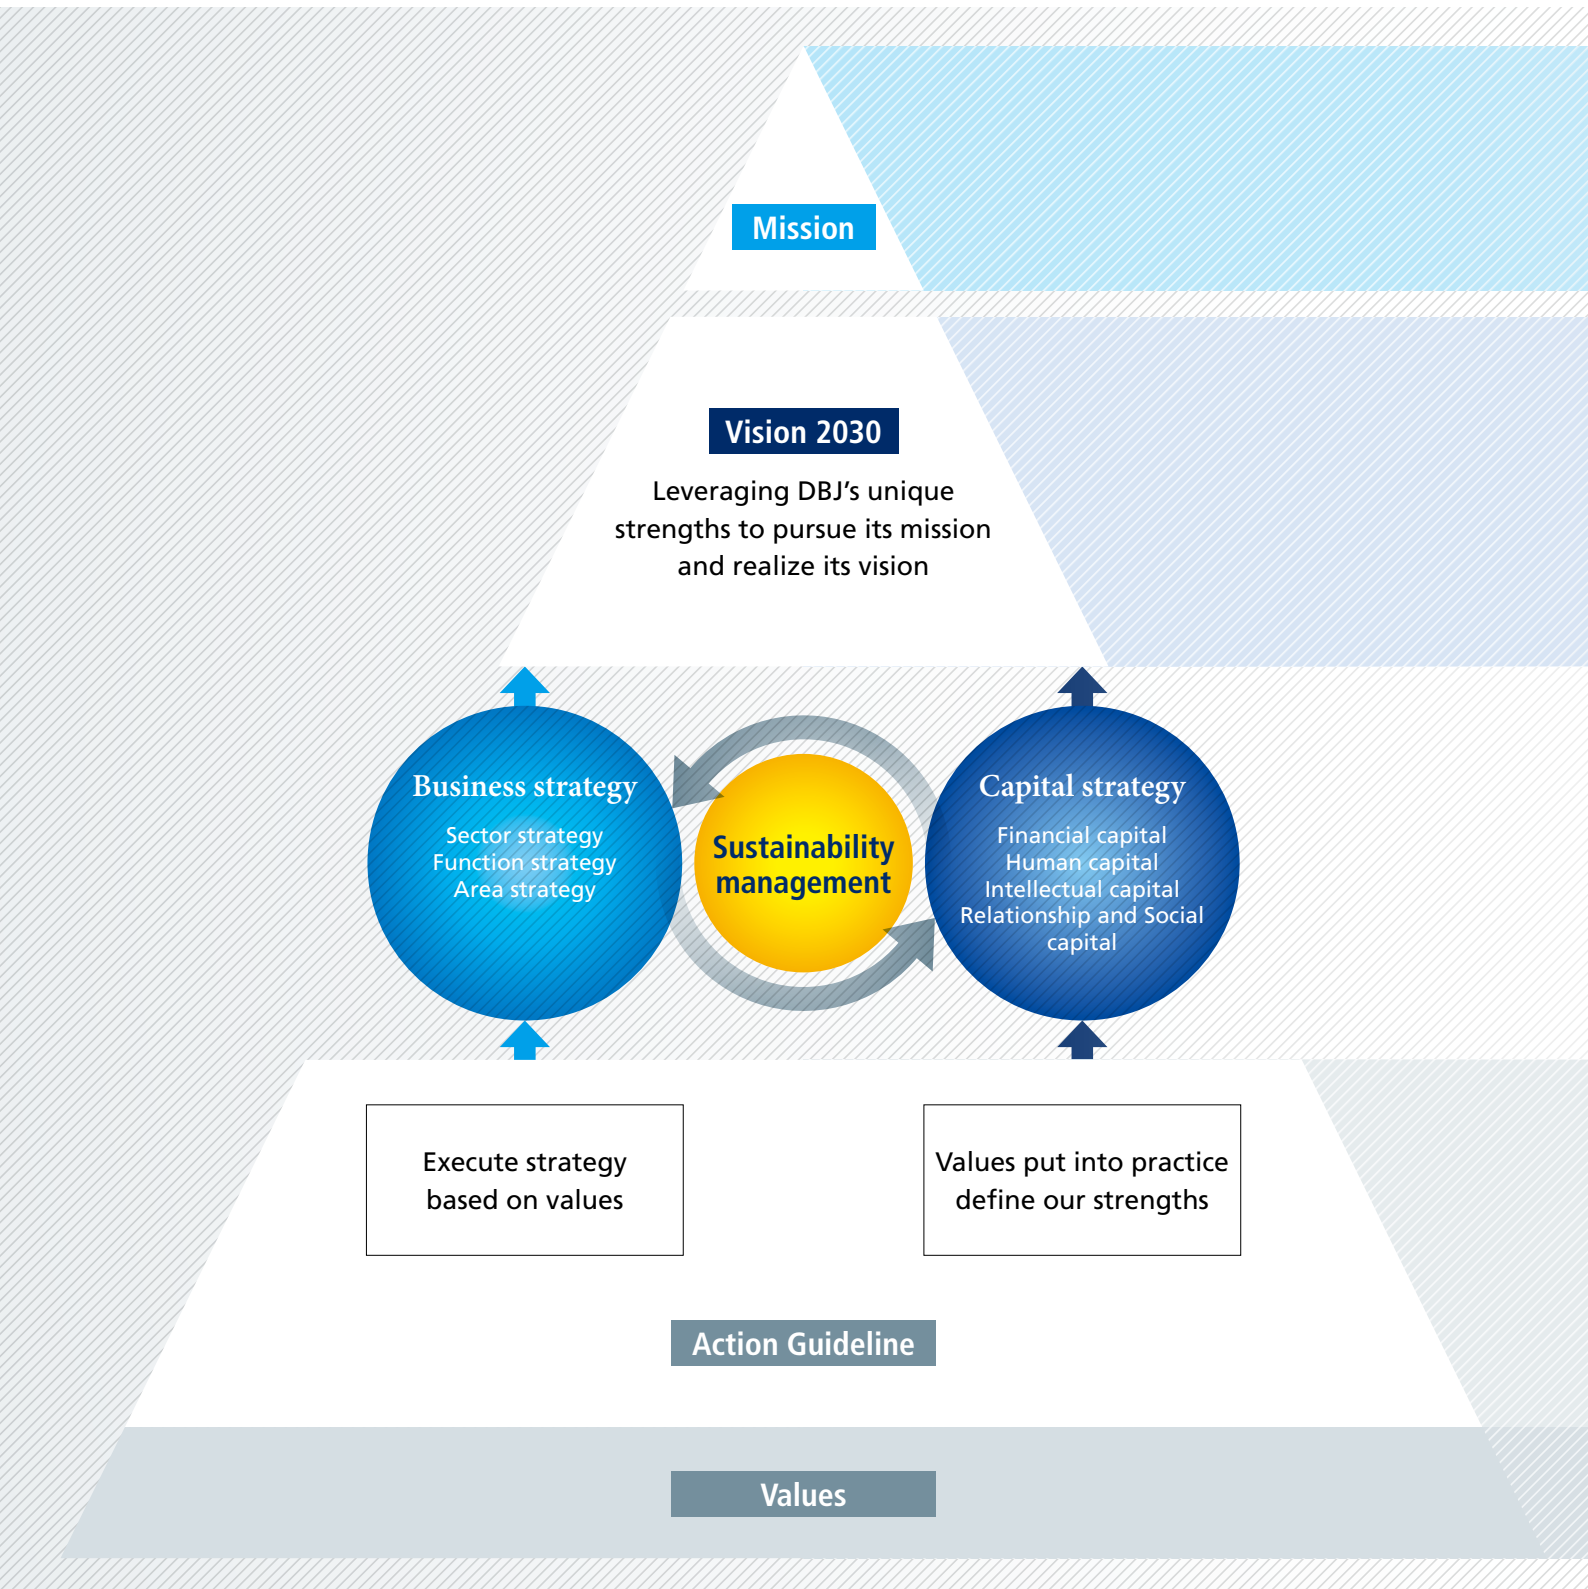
Mission

Vision 2030

Leveraging DBJ’s unique strengths to pursue its mission and realize its vision

Business strategy

Sector strategy
Function strategy
Area strategy

Sustainability management

Capital strategy

Financial capital
Human capital
Intellectual capital
Relationship and Social capital

Execute strategy based on values

Values put into practice define our strengths

Action Guideline

Values